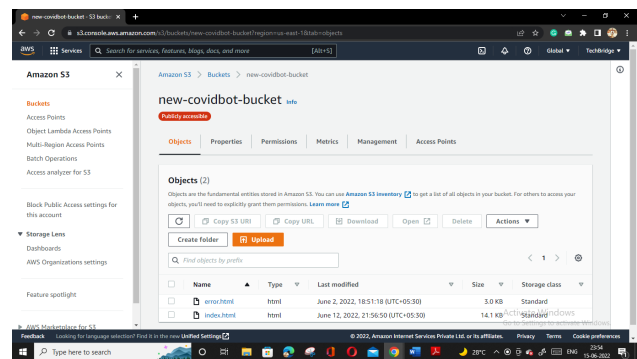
new-covidbot-bucket - S3 bucke ×  +

s3.console.aws.amazon.com/s3/buckets/new-covidbot-bucket?region=us-east-1&tab=objects

aws  Services  Search for services, features, blogs, docs, and more  [Alt+S]  Global ▼  TechBridge ▼

Amazon S3 ×

Buckets
Access Points
Object Lambda Access Points
Multi-Region Access Points
Batch Operations
Access analyzer for S3

Block Public Access settings for this account

▼ Storage Lens
Dashboards
AWS Organizations settings

Feature spotlight

▶ AWS Marketplace for S3

Amazon S3 > Buckets > new-covidbot-bucket

new-covidbot-bucket Info

Publicly accessible

Objects  Properties  Permissions  Metrics  Management  Access Points

Objects (2)

Objects are the fundamental entities stored in Amazon S3. You can use Amazon S3 inventory to get a list of all objects in your bucket. For others to access your objects, you'll need to explicitly grant them permissions. Learn more

Copy S3 URI  Copy URL  Download  Open  Delete  Actions ▼

Create folder  Upload

Find objects by prefix

< 1 >

| Name | Type | Last modified | Size | Storage class |
|---|---|---|---|---|
| error.html | html | June 2, 2022, 18:51:18 (UTC+05:30) | 3.0 KB | Standard |
| index.html | html | June 12, 2022, 21:56:50 (UTC+05:30) | 14.1 KB | Standard |

Feedback  Looking for language selection? Find it in the new Unified Settings  © 2022, Amazon Internet Services Private Ltd. or its affiliates.  Privacy  Terms  Cookie preferences

Activate Windows
Go to Settings to activate Windows.

Type here to search  28°C  ENG  23:54  15-06-2022